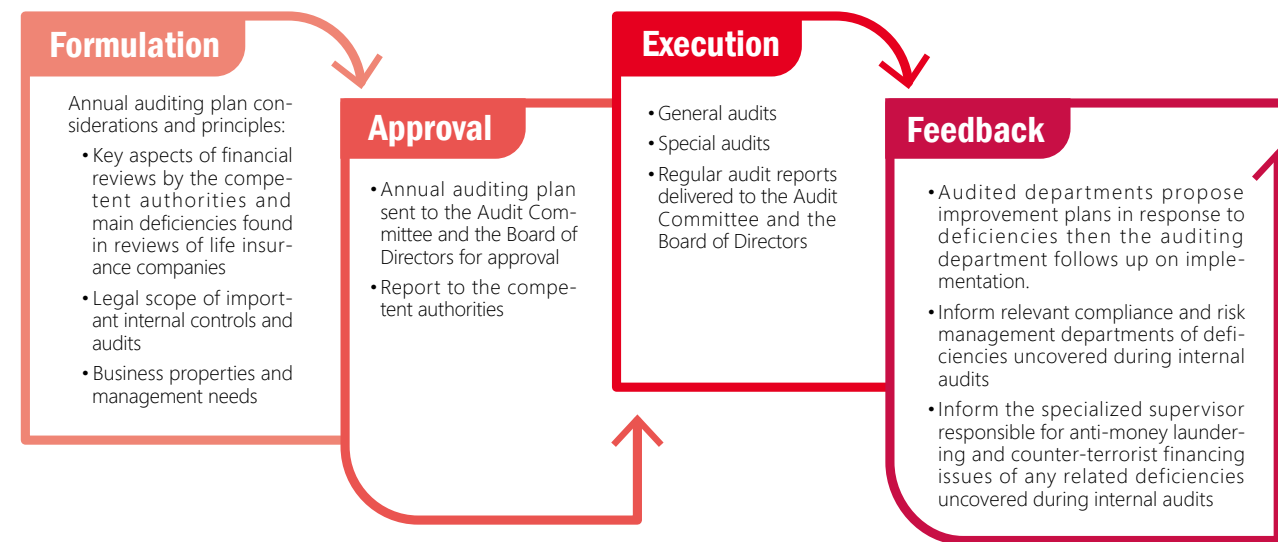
Formulation

Annual auditing plan considerations and principles:

• Key aspects of financial reviews by the competent authorities and main deficiencies found in reviews of life insurance companies

• Legal scope of important internal controls and audits

• Business properties and management needs

Approval

• Annual auditing plan sent to the Audit Committee and the Board of Directors for approval

• Report to the competent authorities

Execution

• General audits

• Special audits

• Regular audit reports delivered to the Audit Committee and the Board of Directors

Feedback

• Audited departments propose improvement plans in response to deficiencies then the auditing department follows up on implementation.

• Inform relevant compliance and risk management departments of deficiencies uncovered during internal audits

• Inform the specialized supervisor responsible for anti-money laundering and counter-terrorist financing issues of any related deficiencies uncovered during internal audits